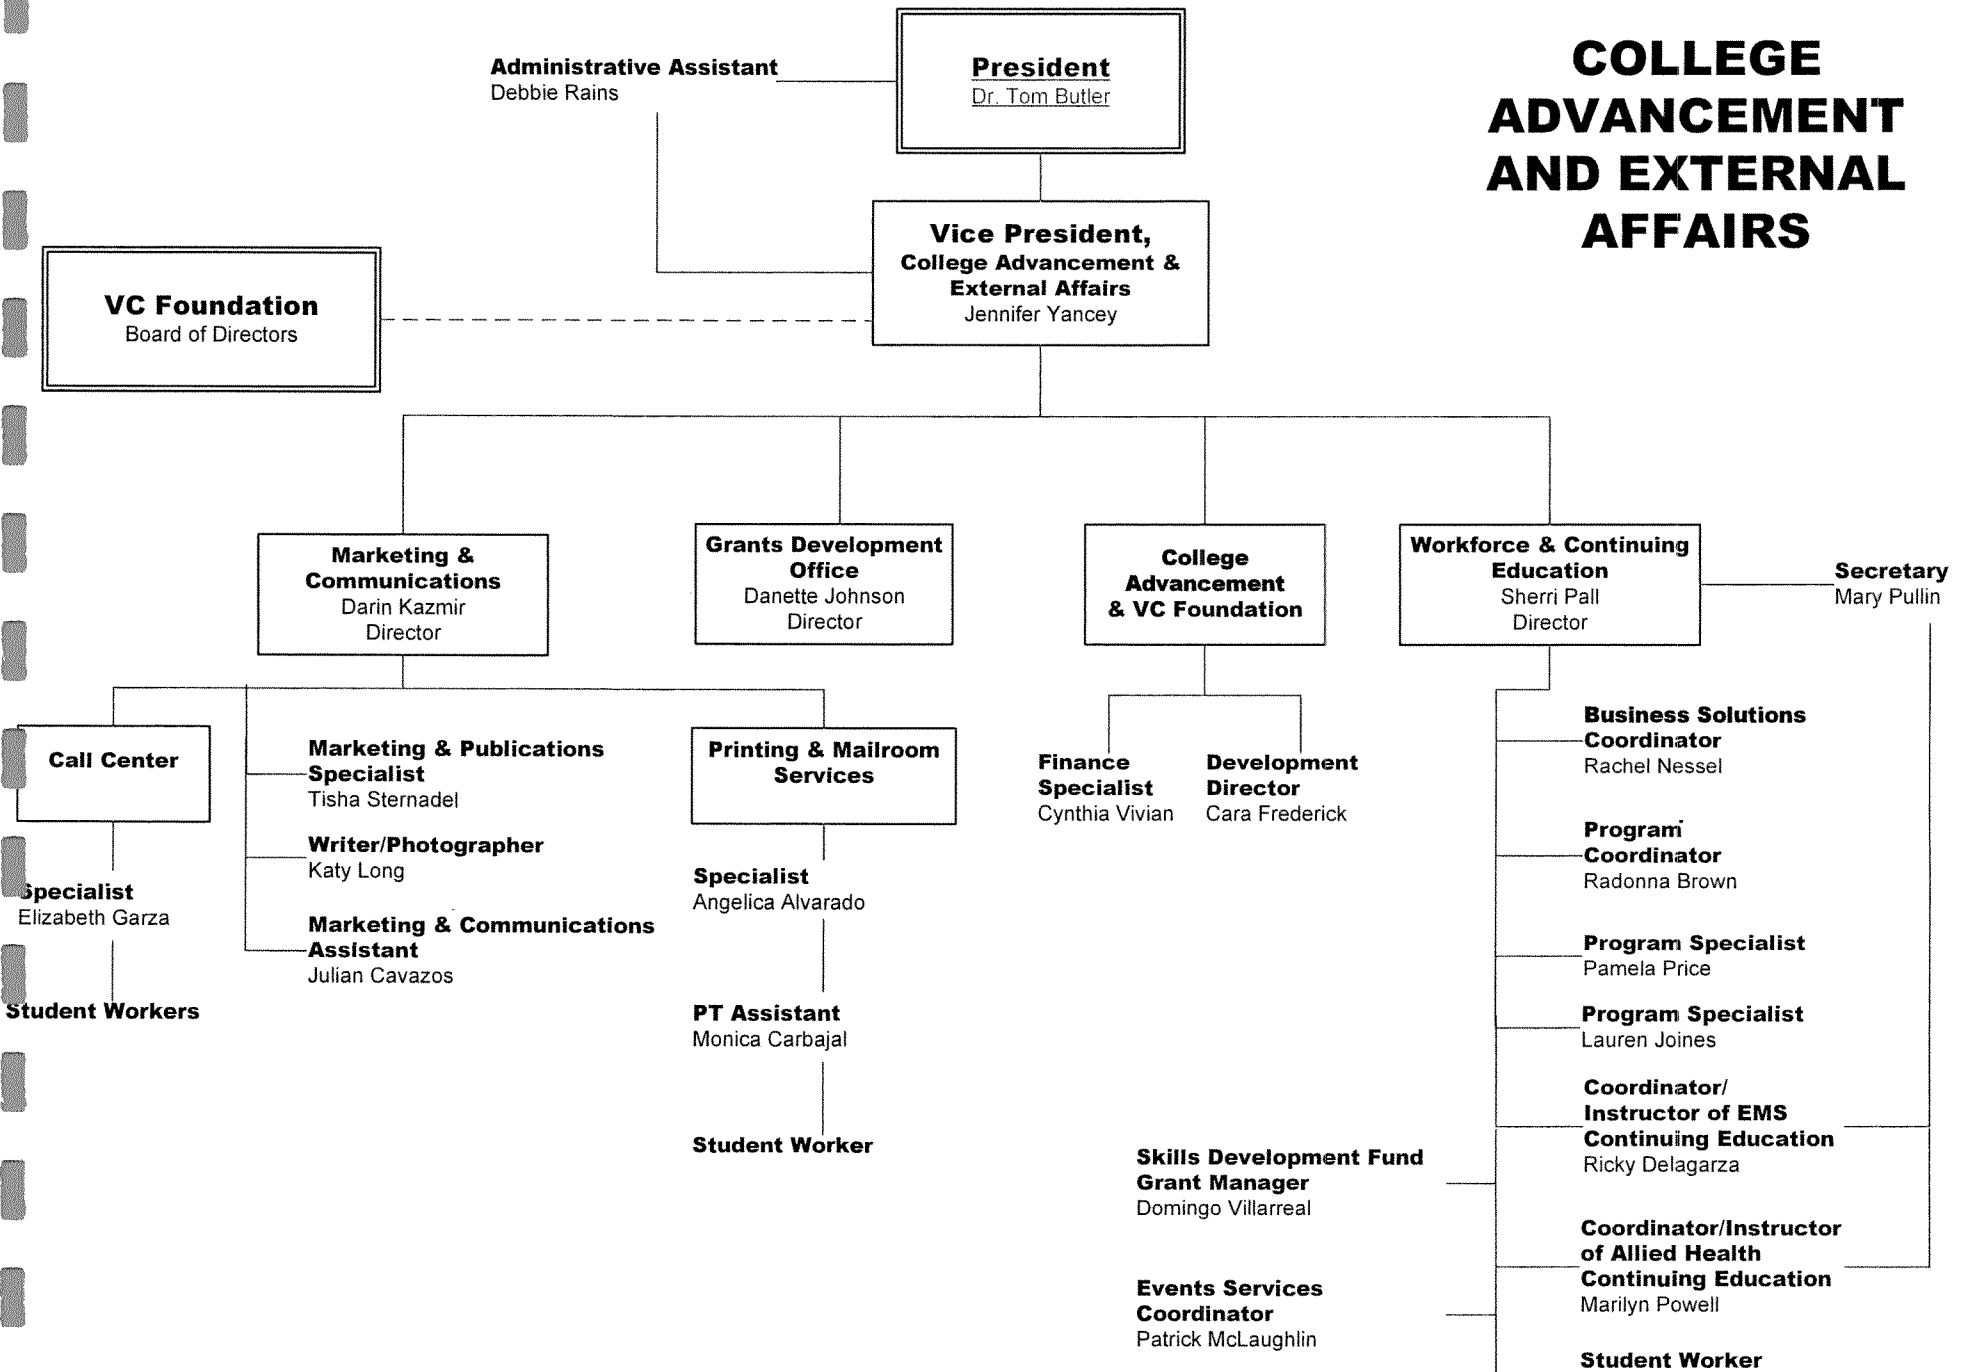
COLLEGE ADVANCEMENT AND EXTERNAL AFFAIRS

President
Dr. Tom Butler

Administrative Assistant
Debbie Rains

Vice President, College Advancement & External Affairs
Jennifer Yancey

VC Foundation
Board of Directors

Marketing & Communications
Darin Kazmir
Director

Grants Development Office
Danette Johnson
Director

College Advancement & VC Foundation

Workforce & Continuing Education
Sherri Pall
Director

Secretary
Mary Pullin

Call Center

Specialist
Elizabeth Garza

Student Workers

Marketing & Publications Specialist
Tisha Sternadel

Writer/Photographer
Katy Long

Marketing & Communications Assistant
Julian Cavazos

Printing & Mailroom Services

Specialist
Angelica Alvarado

PT Assistant
Monica Carbajal

Student Worker

Finance Specialist
Cynthia Vivian

Development Director
Cara Frederick

Business Solutions Coordinator
Rachel Nessel

Program Coordinator
Radonna Brown

Program Specialist
Pamela Price

Program Specialist
Lauren Joines

Coordinator/ Instructor of EMS Continuing Education
Ricky Delagarza

Skills Development Fund Grant Manager
Domingo Villarreal

Coordinator/Instructor of Allied Health Continuing Education
Marilyn Powell

Events Services Coordinator
Patrick McLaughlin

Student Worker